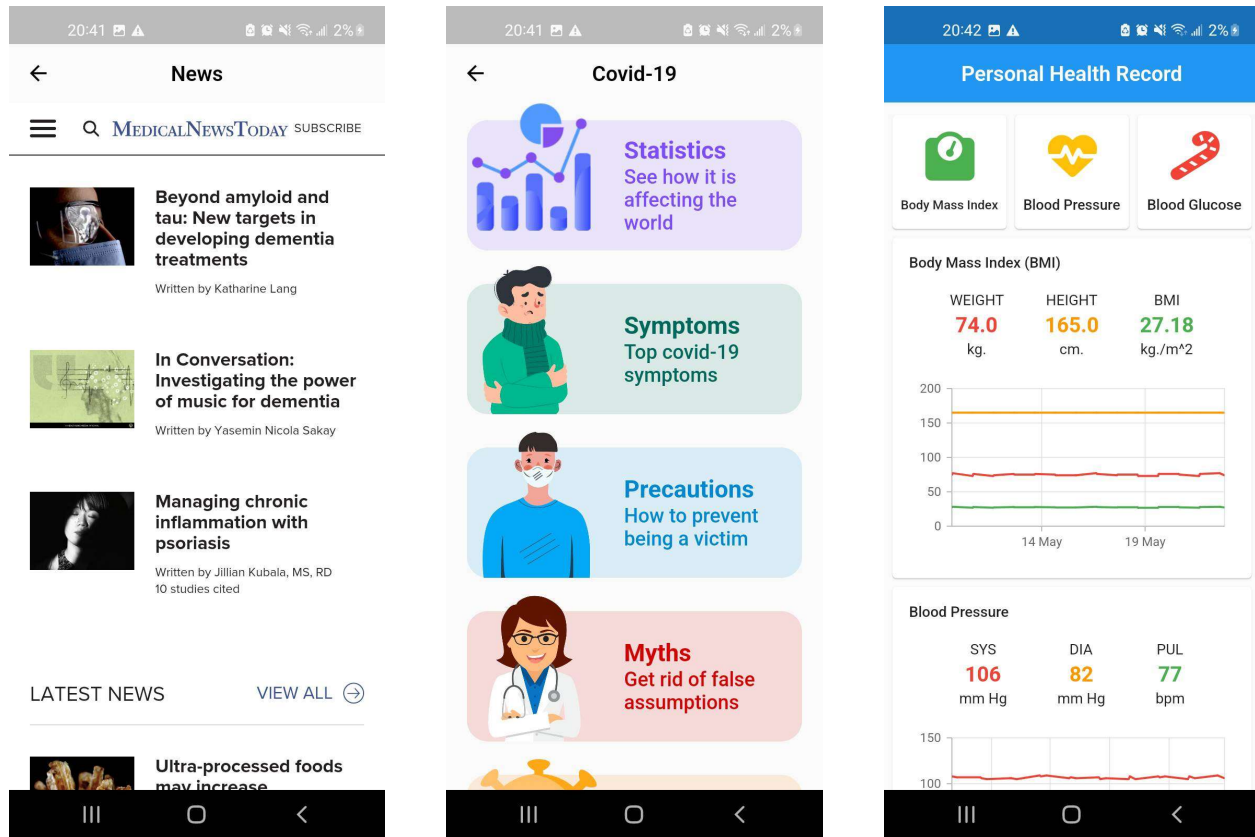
20:41 2%

News

MEDICALNEWSTODAY SUBSCRIBE

Beyond amyloid and tau: New targets in developing dementia treatments

Written by Katharine Lang

In Conversation: Investigating the power of music for dementia

Written by Yasemin Nicola Sakay

Managing chronic inflammation with psoriasis

Written by Jillian Kubala, MS, RD
10 studies cited

LATEST NEWS VIEW ALL

Ultra-processed foods may increase

20:41 2%

Covid-19

Statistics
See how it is affecting the world

Symptoms
Top covid-19 symptoms

Precautions
How to prevent being a victim

Myths
Get rid of false assumptions

20:42 2%

Personal Health Record

Body Mass Index Blood Pressure Blood Glucose

Body Mass Index (BMI)

| WEIGHT | HEIGHT | BMI |
|---|---|---|
| 74.0 | 165.0 | 27.18 |
| kg. | cm. | kg./m^2 |

200
150
100
50
0
14 May 19 May

Blood Pressure

| SYS | DIA | PUL |
|---|---|---|
| 106 | 82 | 77 |
| mm Hg | mm Hg | bpm |

150
100